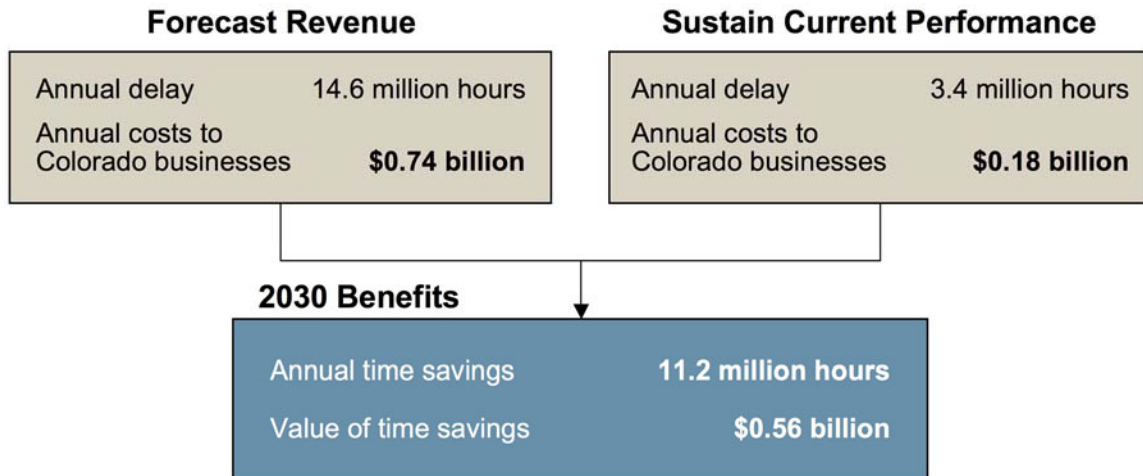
**Forecast Revenue**

Annual delay 14.6 million hours

Annual costs to Colorado businesses **$0.74 billion**

**Sustain Current Performance**

Annual delay 3.4 million hours

Annual costs to Colorado businesses **$0.18 billion**

**2030 Benefits**

Annual time savings **11.2 million hours**

Value of time savings **$0.56 billion**